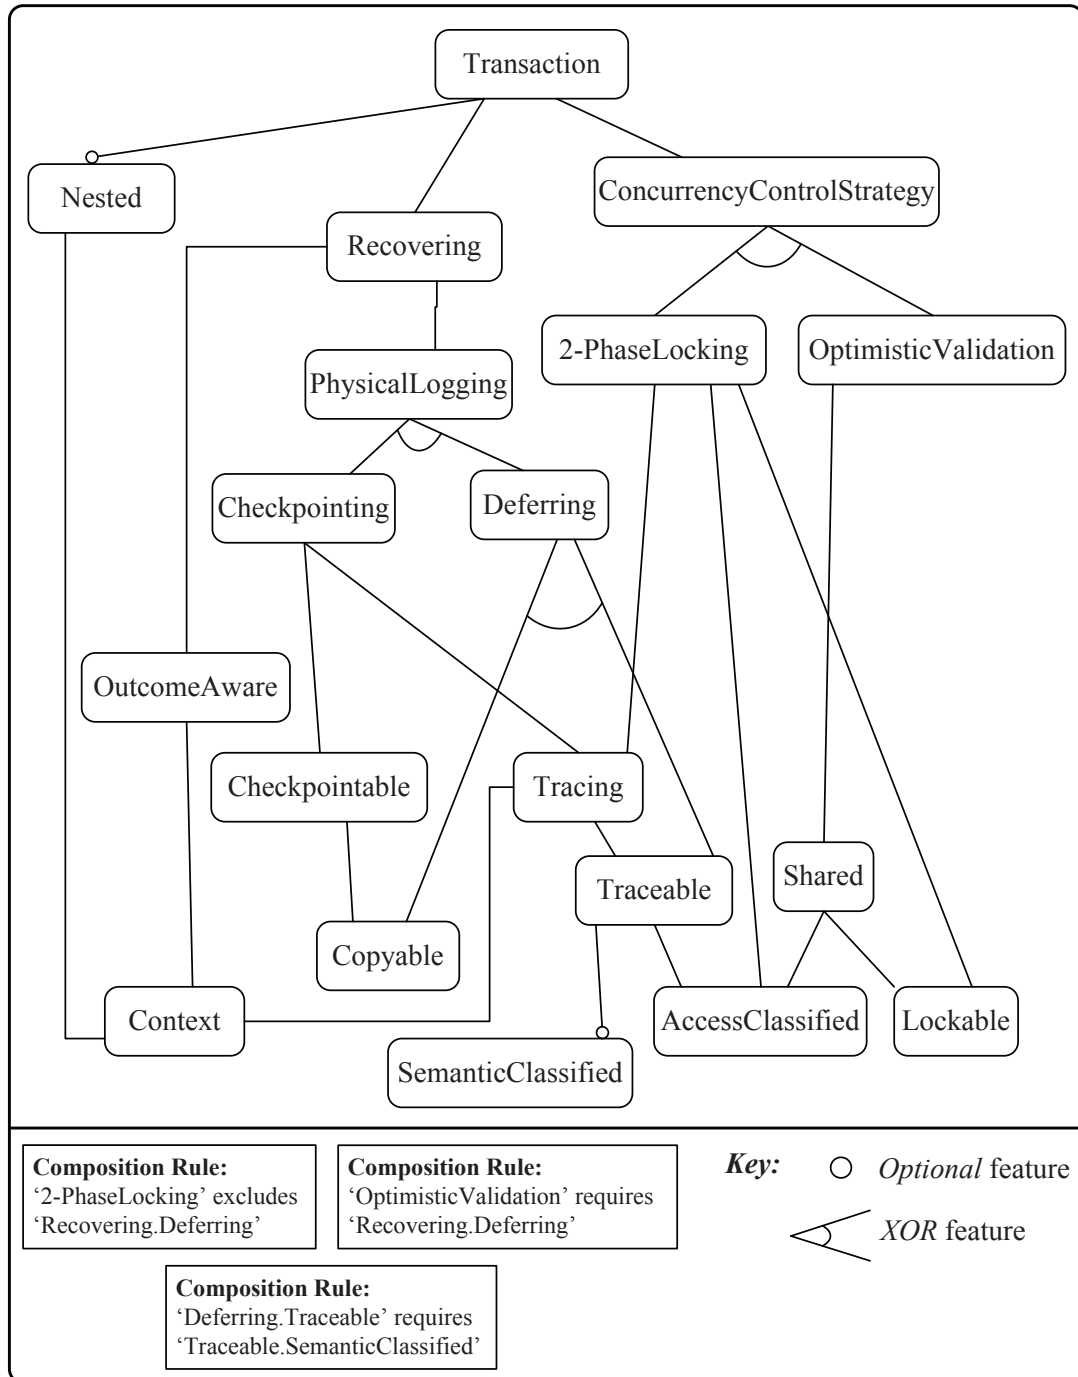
Transaction

Nested

Recovering

ConcurrencyControlStrategy

PhysicalLogging

2-PhaseLocking

OptimisticValidation

Checkpointing

Deferring

OutcomeAware

Checkpointable

Tracing

Traceable

Shared

Copyable

Context

AccessClassified

Lockable

SemanticClassified

**Composition Rule:**
'2-PhaseLocking' excludes 'Recovering.Deferring'

**Composition Rule:**
'OptimisticValidation' requires 'Recovering.Deferring'

*Key:* *Optional* feature
*XOR* feature

**Composition Rule:**
'Deferring.Traceable' requires 'Traceable.SemanticClassified'